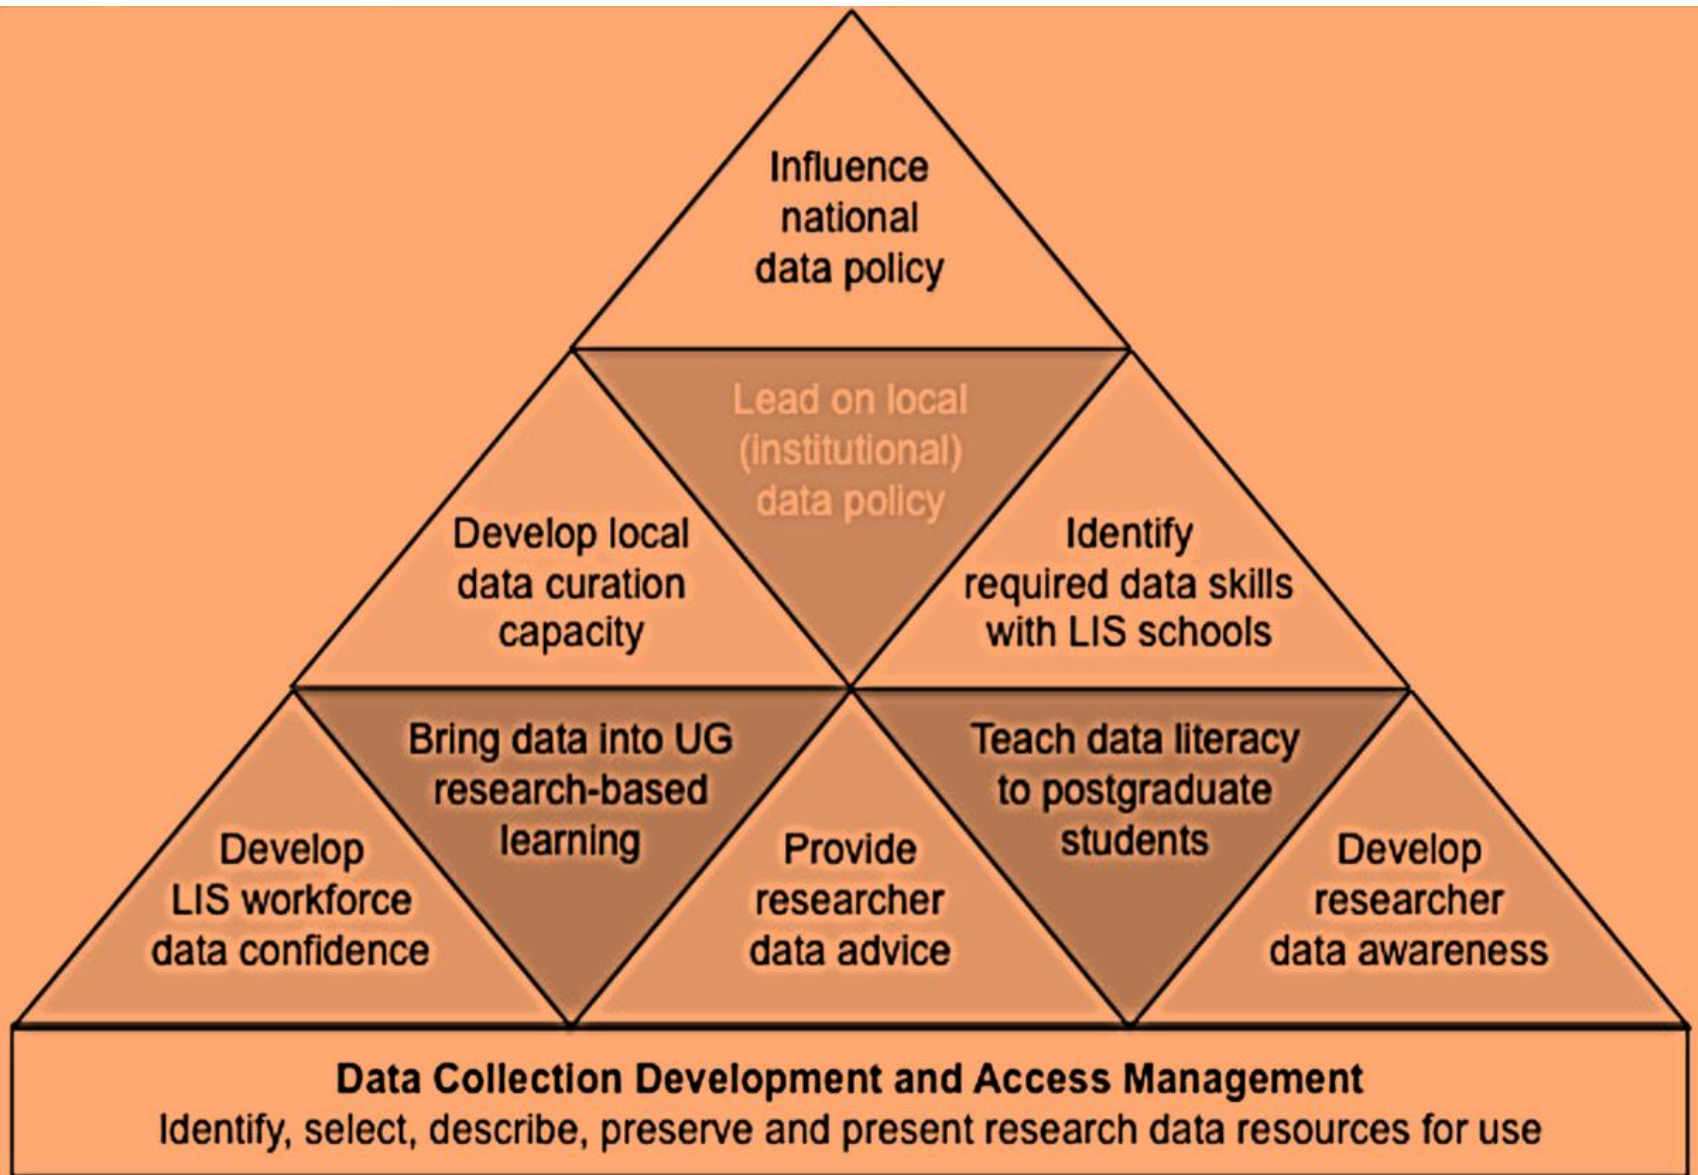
Influence national data policy

Lead on local (institutional) data policy

Develop local data curation capacity

Identify required data skills with LIS schools

Bring data into UG research-based learning

Teach data literacy to postgraduate students

Develop LIS workforce data confidence

Provide researcher data advice

Develop researcher data awareness

Data Collection Development and Access Management
Identify, select, describe, preserve and present research data resources for use